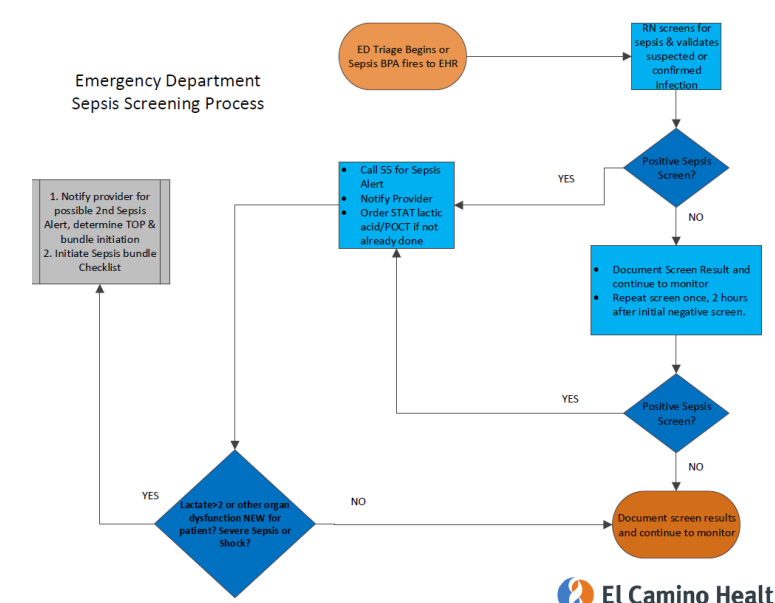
Emergency Department
Sepsis Screening Process

ED Triage Begins or Sepsis BPA fires to EHR

RN screens for sepsis & validates suspected or confirmed infection

Positive Sepsis Screen?

YES

NO

- Call 55 for Sepsis Alert
- Notify Provider
- Order STAT lactic acid/POCT if not already done

1. Notify provider for possible 2nd Sepsis Alert, determine TOP & bundle initiation
2. Initiate Sepsis bundle Checklist

- Document Screen Result and continue to monitor
- Repeat screen once, 2 hours after initial negative screen.

YES

Positive Sepsis Screen?

NO

YES

Lactate>2 or other organ dysfunction NEW for patient? Severe Sepsis or Shock?

NO

Document screen results and continue to monitor

El Camino Healt